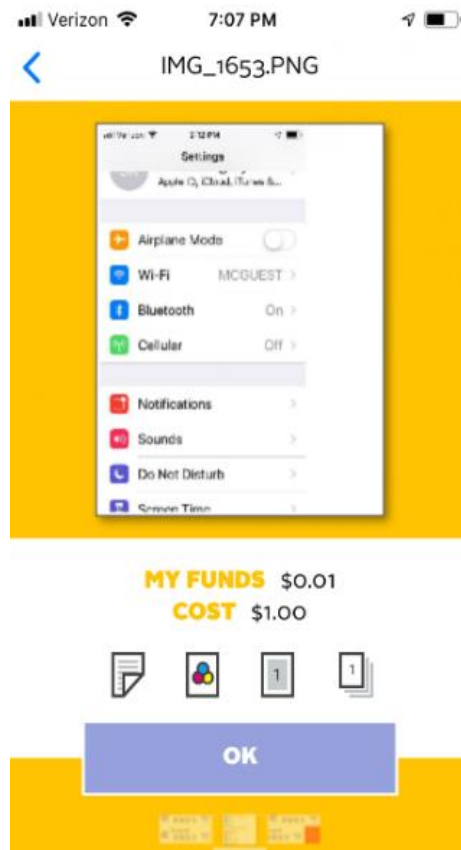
Verizon 7:07 PM

IMG_1653.PNG

Verizon 2:12 PM

Settings

Apple ID, iCloud, iTunes &...

Airplane Mode

Wi-Fi MCGUEST

Bluetooth On

Cellular Off

Notifications

Sounds

Do Not Disturb

Screen Time

MY FUNDS $0.01
COST $1.00

1

1

OK